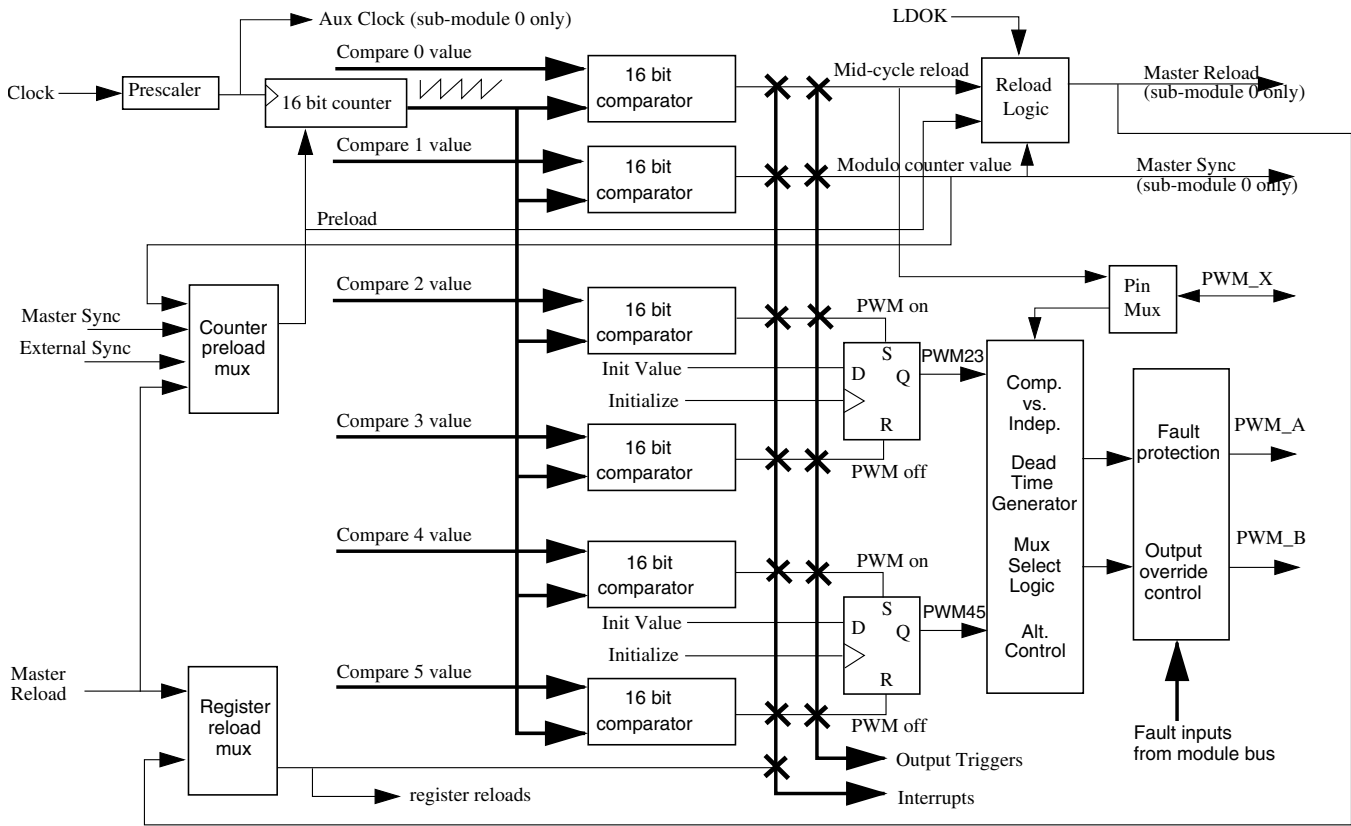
Aux Clock (sub-module 0 only)

LDOK

Clock

Prescaler

16 bit counter

Compare 0 value

16 bit comparator

Mid-cycle reload

Reload Logic

Master Reload (sub-module 0 only)

Compare 1 value

16 bit comparator

Modulo counter value

Master Sync (sub-module 0 only)

Preload

Compare 2 value

16 bit comparator

PWM on

Pin Mux

PWM_X

Master Sync

External Sync

Counter preload mux

Init Value

Initialize

D

S

Q

R

PWM23

Comp. vs. Indep.

Dead Time Generator

Mux Select Logic

Alt. Control

Fault protection

PWM_A

Compare 3 value

16 bit comparator

PWM off

Output override control

PWM_B

Compare 4 value

16 bit comparator

PWM on

Init Value

Initialize

D

S

Q

R

PWM45

Master Reload

Register reload mux

Compare 5 value

16 bit comparator

PWM off

Fault inputs from module bus

Output Triggers

register reloads

Interrupts